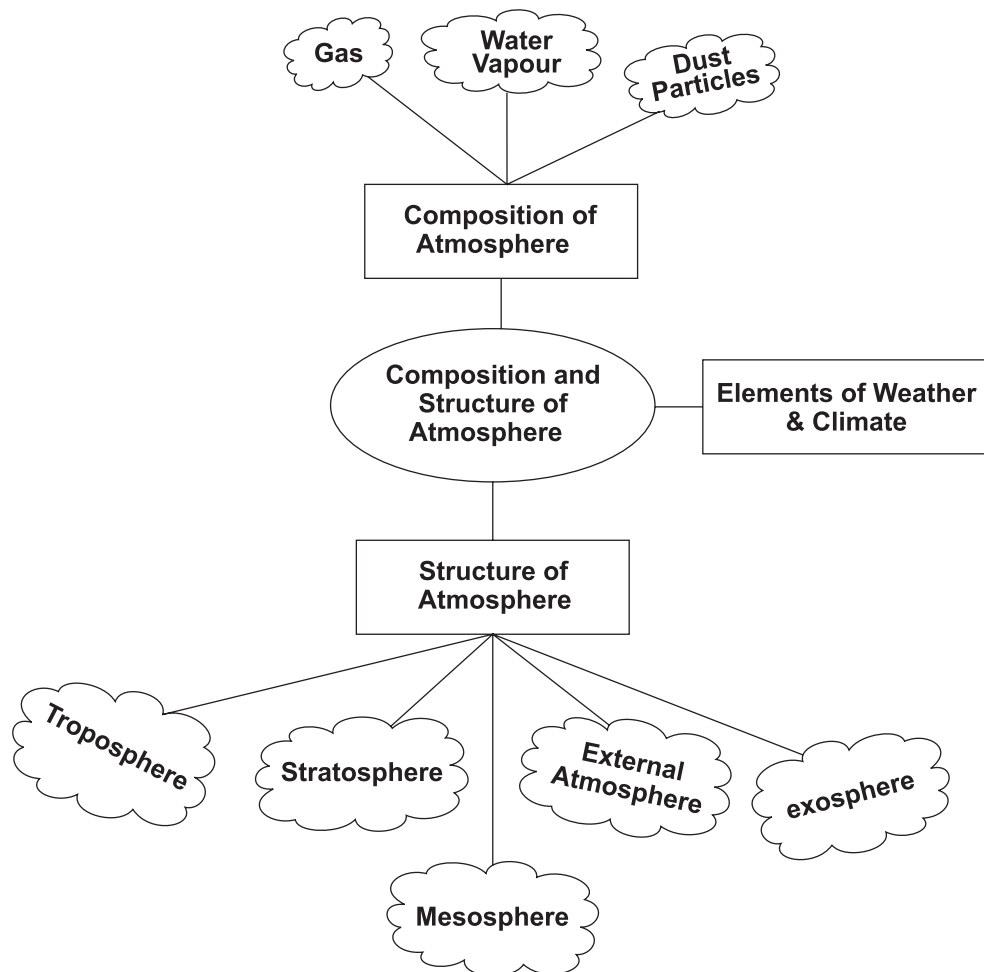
Gas

Water Vapour

Dust Particles

Composition of Atmosphere

Composition and Structure of Atmosphere

Elements of Weather & Climate

Structure of Atmosphere

Troposphere

Stratosphere

External Atmosphere

exosphere

Mesosphere